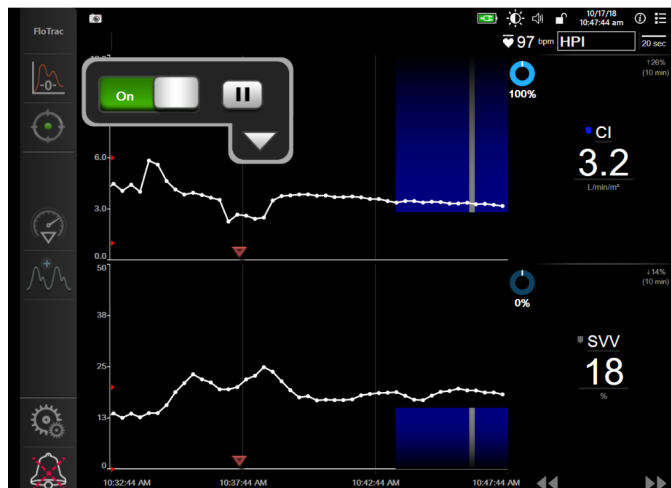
FloTrac

10/17/18
10:47:44 am

97 bpm HPI

20 sec

On

6.0

3.0

0.0

50

38

25

13

0

100%

↑26%
(10 min)

CI
3.2
L/min/m²

0%

↓14%
(10 min)

SVV
18
%

10:32:44 AM 10:37:44 AM 10:42:44 AM 10:47:44 AM